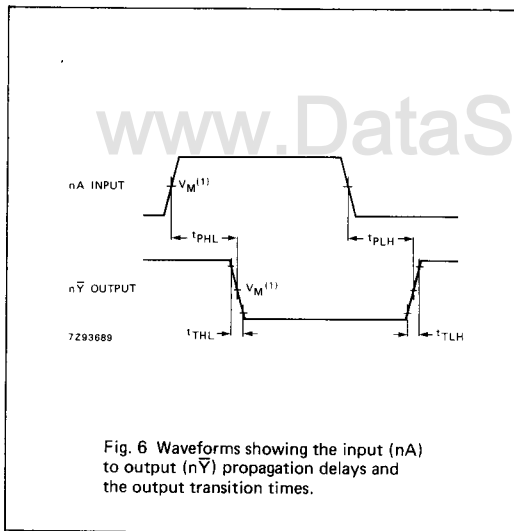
www.DataS

nA INPUT

$V_M^{(1)}$

$t_{PHL}$

$t_{PLH}$

$n\overline{Y}$ OUTPUT

$V_M^{(1)}$

7Z93689

$t_{THL}$

$t_{TLH}$

Fig. 6 Waveforms showing the input (nA) to output ($n\overline{Y}$) propagation delays and the output transition times.